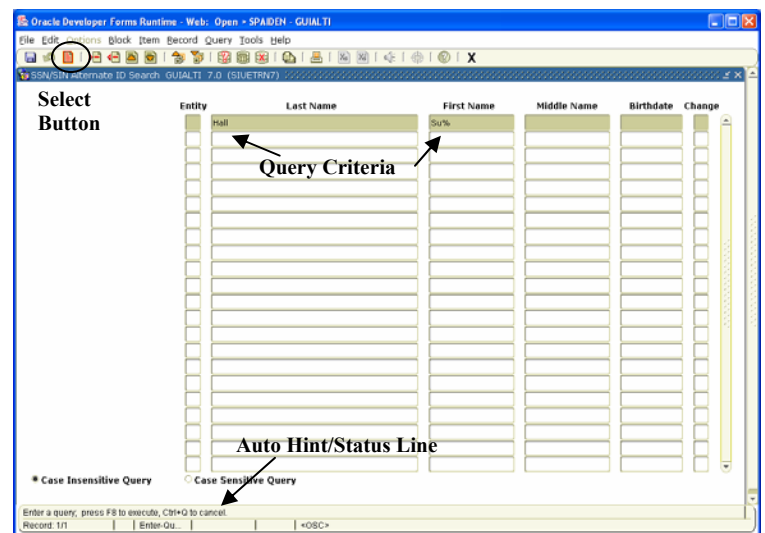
Oracle Developer Forms Runtime - Web: Open > SPAIDEN - GUIALTI

File Edit Options Block Item Record Query Tools Help

X

SSN/SIN Alternate ID Search GUIALTI 7.0 (SIUETRN7)

Select Button

| Entity | Last Name | First Name | Middle Name | Birthdate | Change |
|---|---|---|---|---|---|
| | Hall | Su% | | | |

Query Criteria

Auto Hint/Status Line

Case Insensitive Query

Case Sensitive Query

Enter a query; press F8 to execute, Ctrl+Q to cancel.

Record: 1/1 | | Enter-Qu... | | | <OSC>